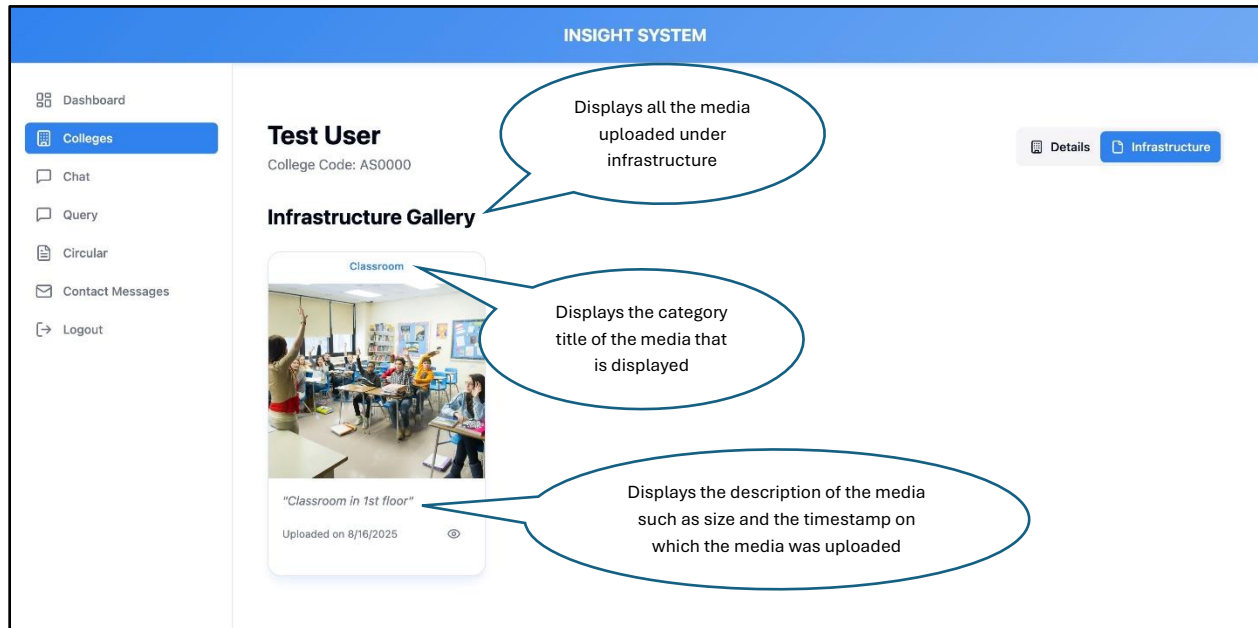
INSIGHT SYSTEM

Dashboard
Colleges
Chat
Query
Circular
Contact Messages
Logout

Test User
College Code: AS0000

Displays all the media uploaded under infrastructure

Details
Infrastructure

Infrastructure Gallery

Classroom

Displays the category title of the media that is displayed

"Classroom in 1st floor"
Uploaded on 8/16/2025

Displays the description of the media such as size and the timestamp on which the media was uploaded